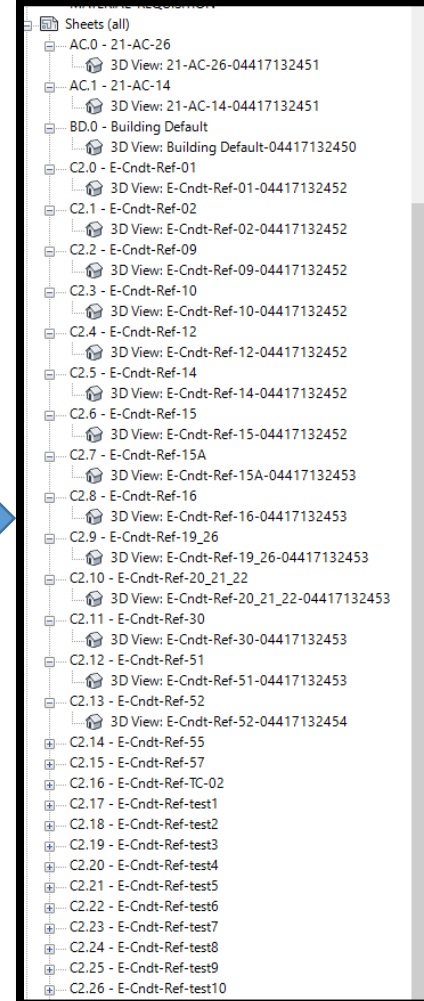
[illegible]
Sheets (all)
AC.0 - 21-AC-26
3D View: 21-AC-26-04417132451
AC.1 - 21-AC-14
3D View: 21-AC-14-04417132451
BD.0 - Building Default
3D View: Building Default-04417132450
C2.0 - E-Cndt-Ref-01
3D View: E-Cndt-Ref-01-04417132452
C2.1 - E-Cndt-Ref-02
3D View: E-Cndt-Ref-02-04417132452
C2.2 - E-Cndt-Ref-09
3D View: E-Cndt-Ref-09-04417132452
C2.3 - E-Cndt-Ref-10
3D View: E-Cndt-Ref-10-04417132452
C2.4 - E-Cndt-Ref-12
3D View: E-Cndt-Ref-12-04417132452
C2.5 - E-Cndt-Ref-14
3D View: E-Cndt-Ref-14-04417132452
C2.6 - E-Cndt-Ref-15
3D View: E-Cndt-Ref-15-04417132452
C2.7 - E-Cndt-Ref-15A
3D View: E-Cndt-Ref-15A-04417132453
C2.8 - E-Cndt-Ref-16
3D View: E-Cndt-Ref-16-04417132453
C2.9 - E-Cndt-Ref-19_26
3D View: E-Cndt-Ref-19_26-04417132453
C2.10 - E-Cndt-Ref-20_21_22
3D View: E-Cndt-Ref-20_21_22-04417132453
C2.11 - E-Cndt-Ref-30
3D View: E-Cndt-Ref-30-04417132453
C2.12 - E-Cndt-Ref-51
3D View: E-Cndt-Ref-51-04417132453
C2.13 - E-Cndt-Ref-52
3D View: E-Cndt-Ref-52-04417132454
C2.14 - E-Cndt-Ref-55
C2.15 - E-Cndt-Ref-57
C2.16 - E-Cndt-Ref-TC-02
C2.17 - E-Cndt-Ref-test1
C2.18 - E-Cndt-Ref-test2
C2.19 - E-Cndt-Ref-test3
C2.20 - E-Cndt-Ref-test4
C2.21 - E-Cndt-Ref-test5
C2.22 - E-Cndt-Ref-test6
C2.23 - E-Cndt-Ref-test7
C2.24 - E-Cndt-Ref-test8
C2.25 - E-Cndt-Ref-test9
C2.26 - E-Cndt-Ref-test10